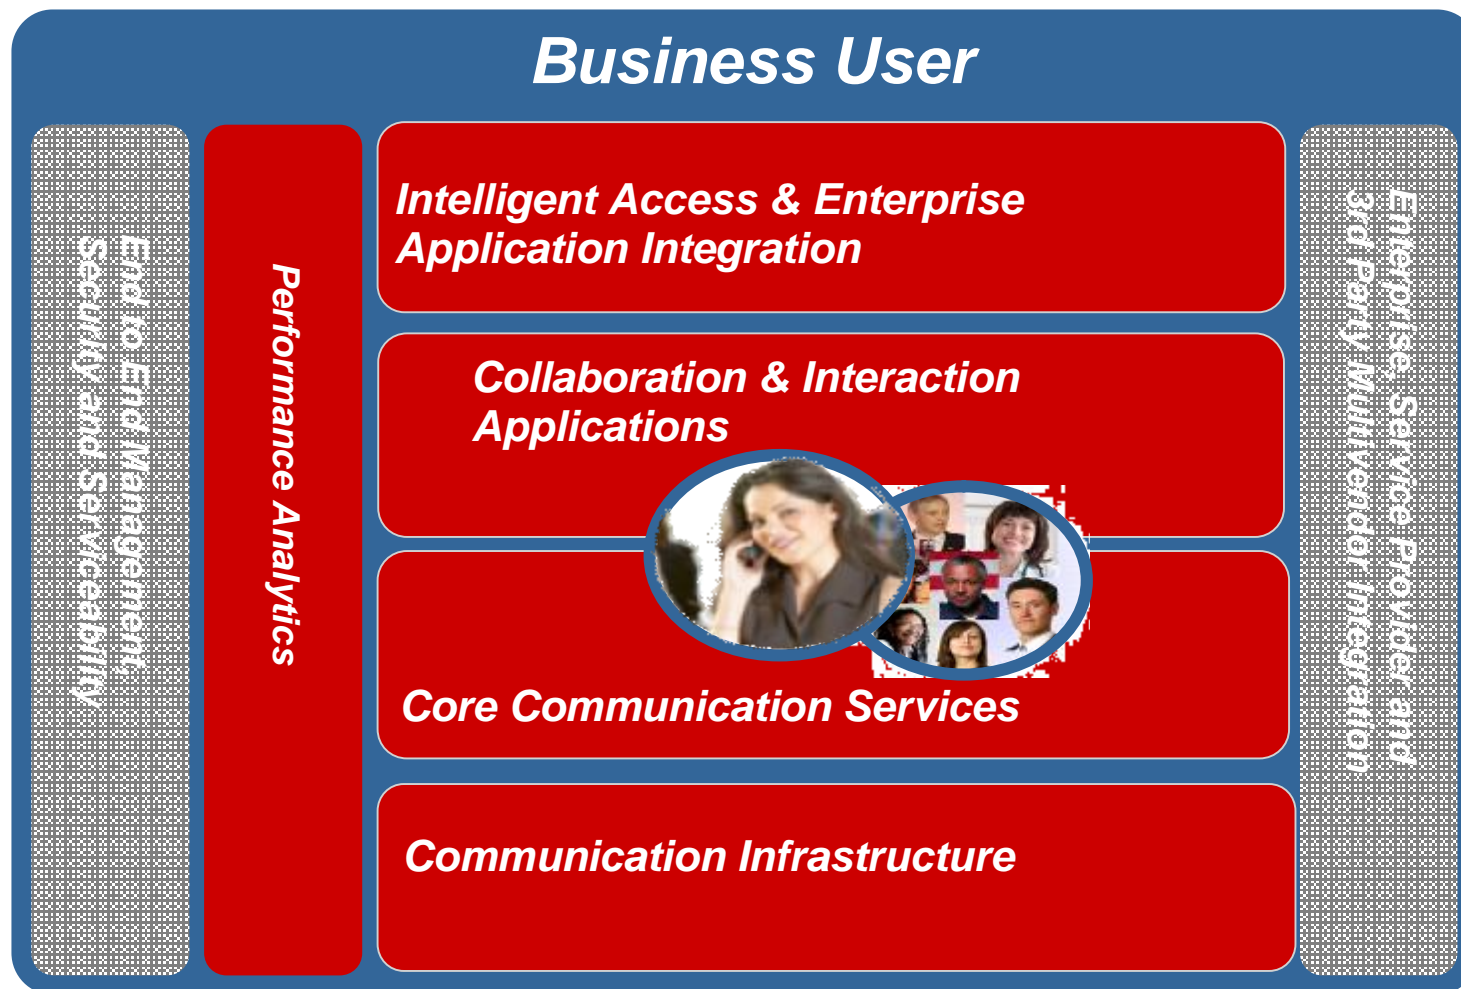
Business User

End to End Management Security and Serviceability

Performance Analytics

Intelligent Access & Enterprise Application Integration

Collaboration & Interaction Applications

Core Communication Services

Communication Infrastructure

Enterprise Service Provider and 3rd Party Multivendor Integration